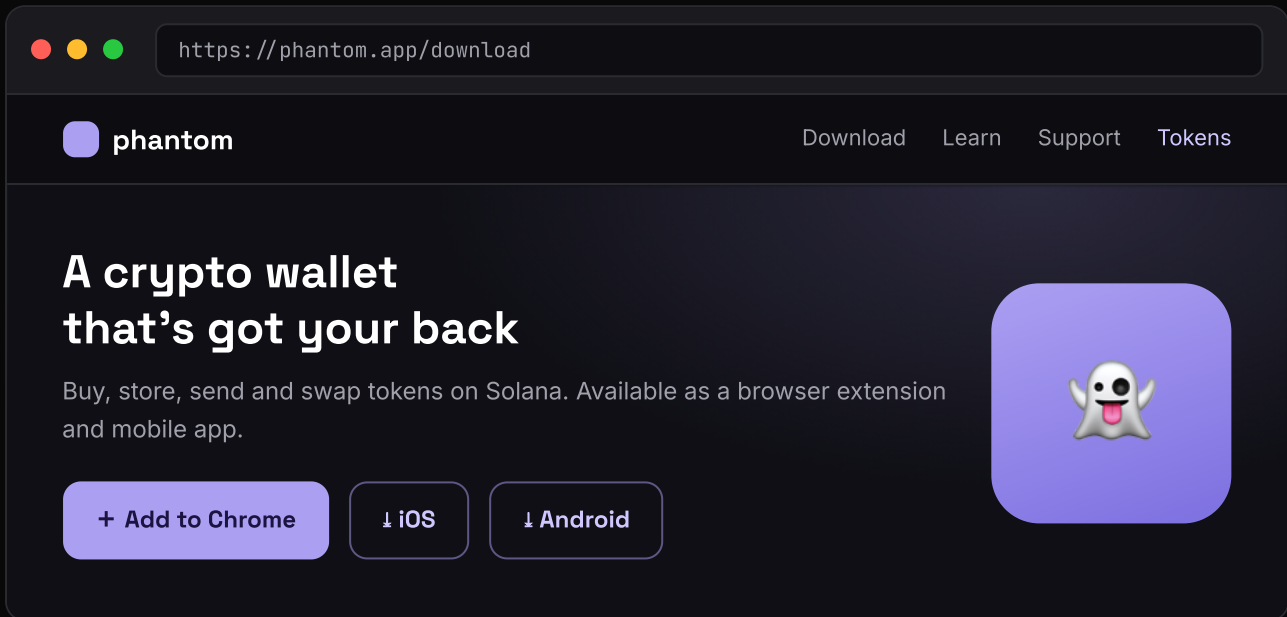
https://phantom.app/download

phantom

Download Learn Support Tokens

A crypto wallet that's got your back

Buy, store, send and swap tokens on Solana. Available as a browser extension and mobile app.

+ Add to Chrome

⭳ iOS

⭳ Android